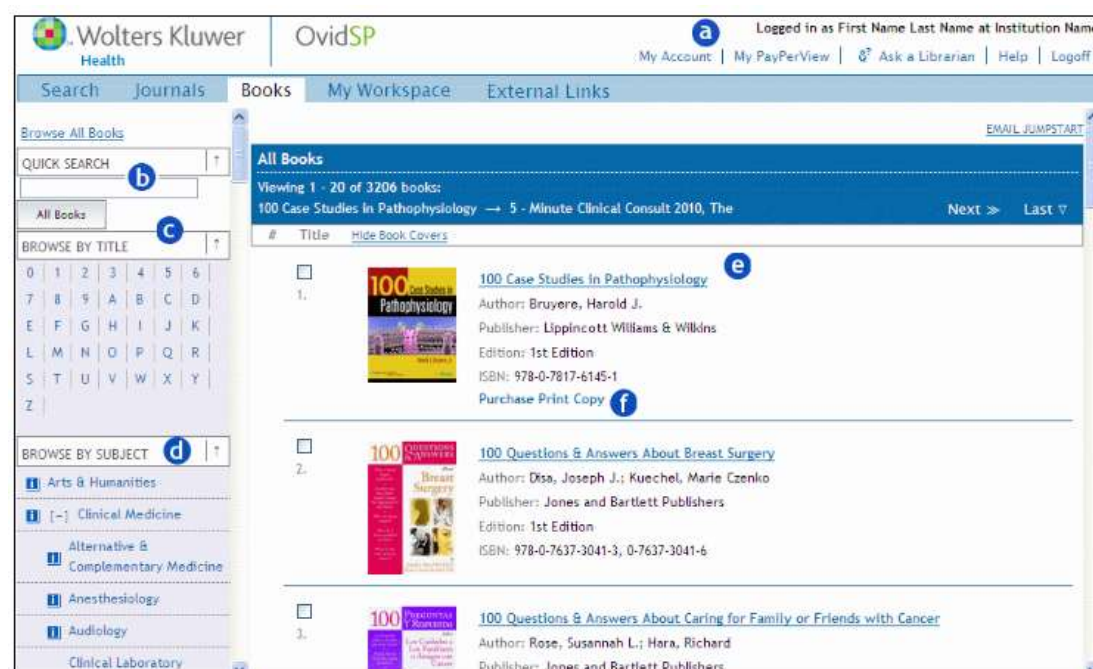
Wolters Kluwer Health | OvidSP

a

Logged in as First Name Last Name at Institution Name

My Account | My PayPerView | Ask a Librarian | Help | Logoff

Search | Journals | Books | My Workspace | External Links

Browse All Books

QUICK SEARCH b

All Books

BROWSE BY TITLE c

0 | 1 | 2 | 3 | 4 | 5 | 6 |
7 | 8 | 9 | A | B | C | D |
E | F | G | H | I | J | K |
L | M | N | O | P | Q | R |
S | T | U | V | W | X | Y |
Z |

BROWSE BY SUBJECT d

Arts & Humanities

[-] Clinical Medicine

Alternative & Complementary Medicine

Anesthesiology

Audiology

Clinical Laboratory

EMAIL JUMPSTART

All Books

Viewing 1 - 20 of 3206 books:

100 Case Studies in Pathophysiology → 5 - Minute Clinical Consult 2010, The

Next ≫ Last ▽

# Title Hide Book Covers

1.

100 Case Studies in Pathophysiology

100 Case Studies in Pathophysiology e

Author: Bruyere, Harold J.

Publisher: Lippincott Williams & Wilkins

Edition: 1st Edition

ISBN: 978-0-7817-6145-1

Purchase Print Copy f

2.

100 Questions & Answers About Breast Surgery

100 Questions & Answers About Breast Surgery

Author: Disa, Joseph J.; Kuechel, Marie Czenko

Publisher: Jones and Bartlett Publishers

Edition: 1st Edition

ISBN: 978-0-7637-3041-3, 0-7637-3041-6

3.

100 Preguntas y Respuestas

100 Questions & Answers About Caring for Family or Friends with Cancer

Author: Rose, Susannah L.; Hara, Richard

Publisher: Jones and Bartlett Publishers